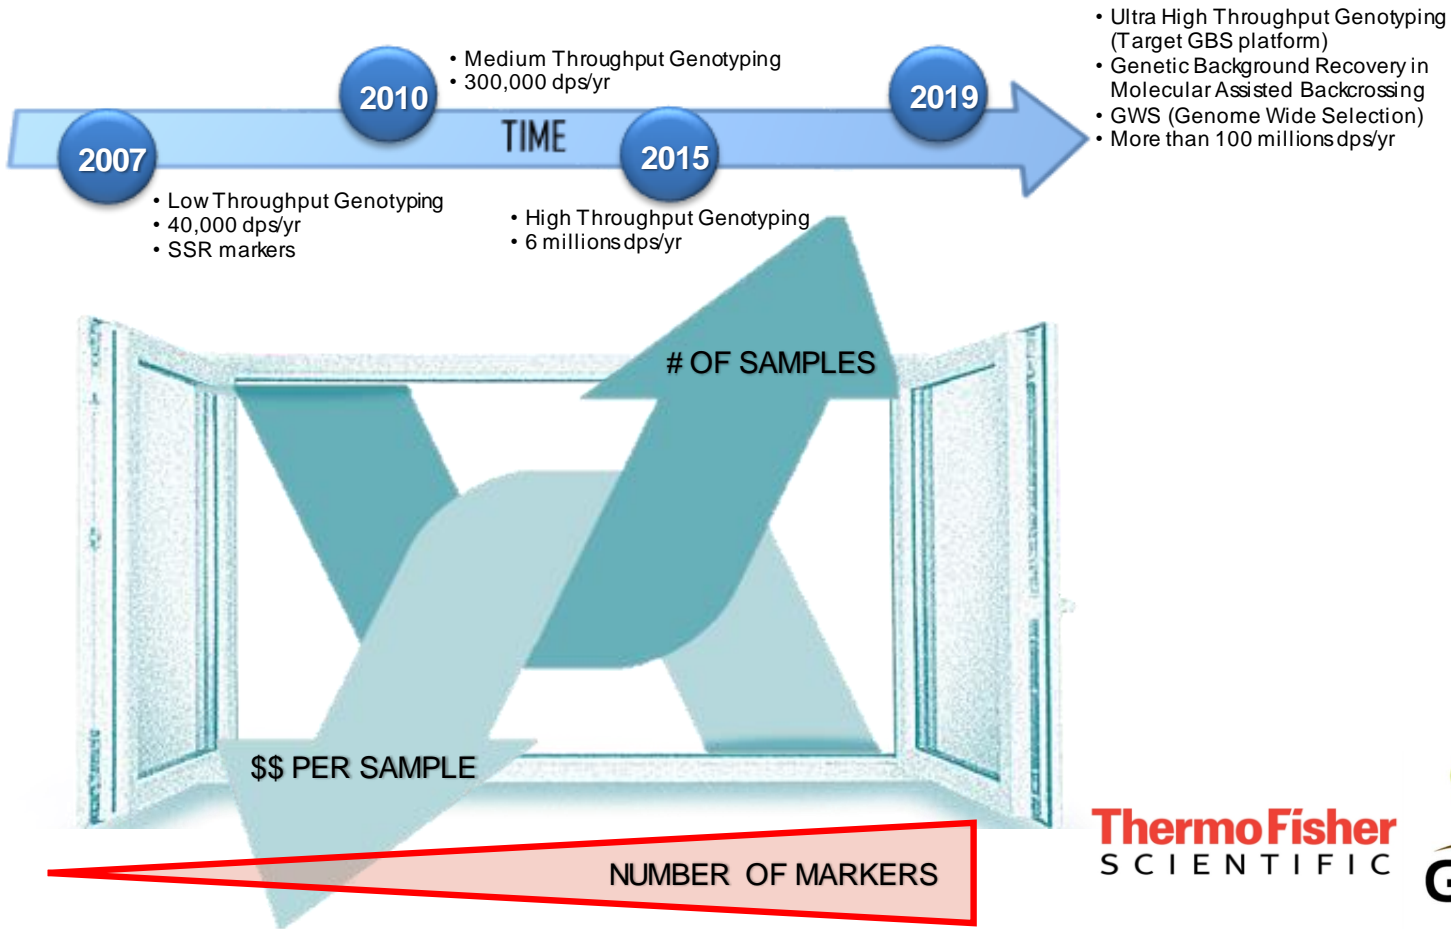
2007

• Low Throughput Genotyping
• 40,000 dps/yr
• SSR markers

2010

• Medium Throughput Genotyping
• 300,000 dps/yr

TIME

2015

• High Throughput Genotyping
• 6 millions dps/yr

2019

• Ultra High Throughput Genotyping (Target GBS platform)
• Genetic Background Recovery in Molecular Assisted Backcrossing
• GWS (Genome Wide Selection)
• More than 100 millions dps/yr

# OF SAMPLES

$$ PER SAMPLE

NUMBER OF MARKERS

ThermoFisher
SCIENTIFIC

G